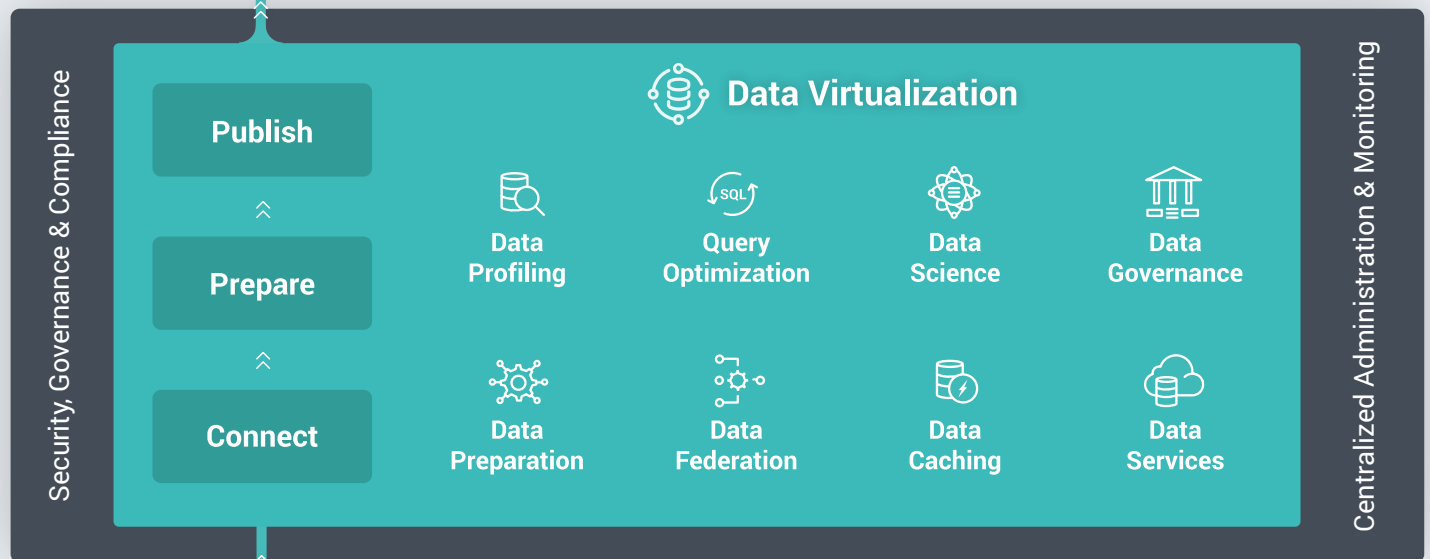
Security, Governance & Compliance

Publish

Prepare

Connect

Data Virtualization

SQL

Data Profiling

Query Optimization

Data Science

Data Governance

Data Preparation

Data Federation

Data Caching

Data Services

Centralized Administration & Monitoring